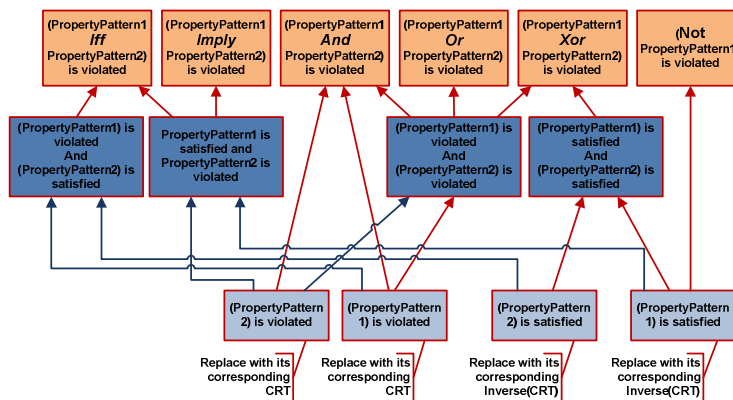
(PropertyPattern1 *Iff* PropertyPattern2) is violated

(PropertyPattern1 *Imply* PropertyPattern2) is violated

(PropertyPattern1 *And* PropertyPattern2) is violated

(PropertyPattern1 *Or* PropertyPattern2) is violated

(PropertyPattern1 *Xor* PropertyPattern2) is violated

(Not PropertyPattern1) is violated

(PropertyPattern1) is violated And (PropertyPattern2) is satisfied

PropertyPattern1 is satisfied and PropertyPattern2 is violated

(PropertyPattern1) is violated And (PropertyPattern2) is violated

(PropertyPattern1) is satisfied And (PropertyPattern2) is satisfied

(PropertyPattern 2) is violated

(PropertyPattern 1) is violated

(PropertyPattern 2) is satisfied

(PropertyPattern 1) is satisfied

Replace with its corresponding CRT

Replace with its corresponding CRT

Replace with its corresponding Inverse(CRT)

Replace with its corresponding Inverse(CRT)